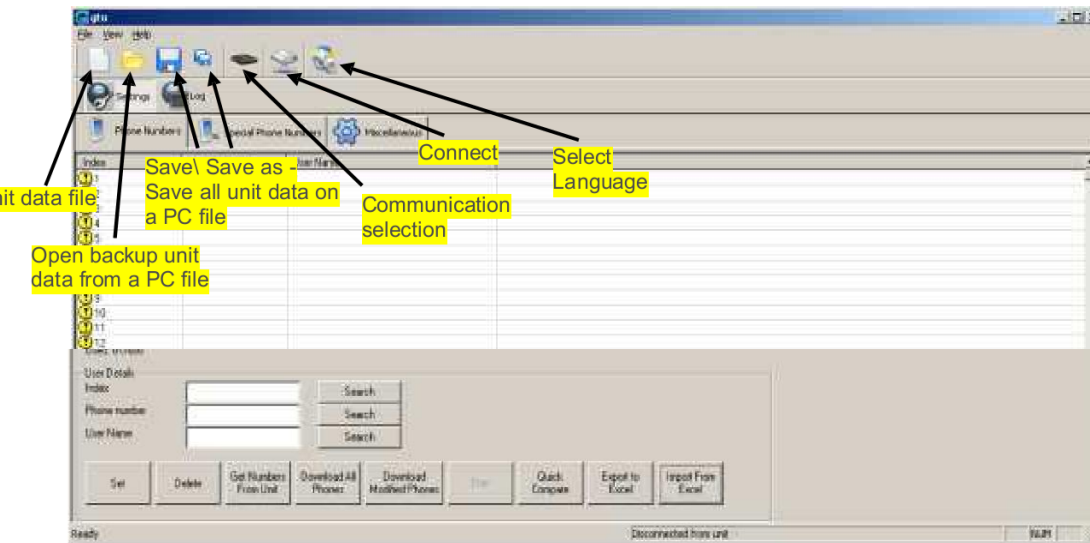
gtu
File View Help
Settings Log
Phone Numbers Special Phone Numbers Miscellaneous
Index User Name
1
3
4
5
9
10
11
12
nit data file
Open backup unit data from a PC file
Save\ Save as - Save all unit data on a PC file
Communication selection
Connect
Select Language
User Details
Index
Phone number
User Name
Search
Search
Search
Set
Delete
Get Numbers From Unit
Download All Phones
Download Modified Phones
Stop
Quick Compare
Export to Excel
Import From Excel
Ready
Disconnected from unit
NUM